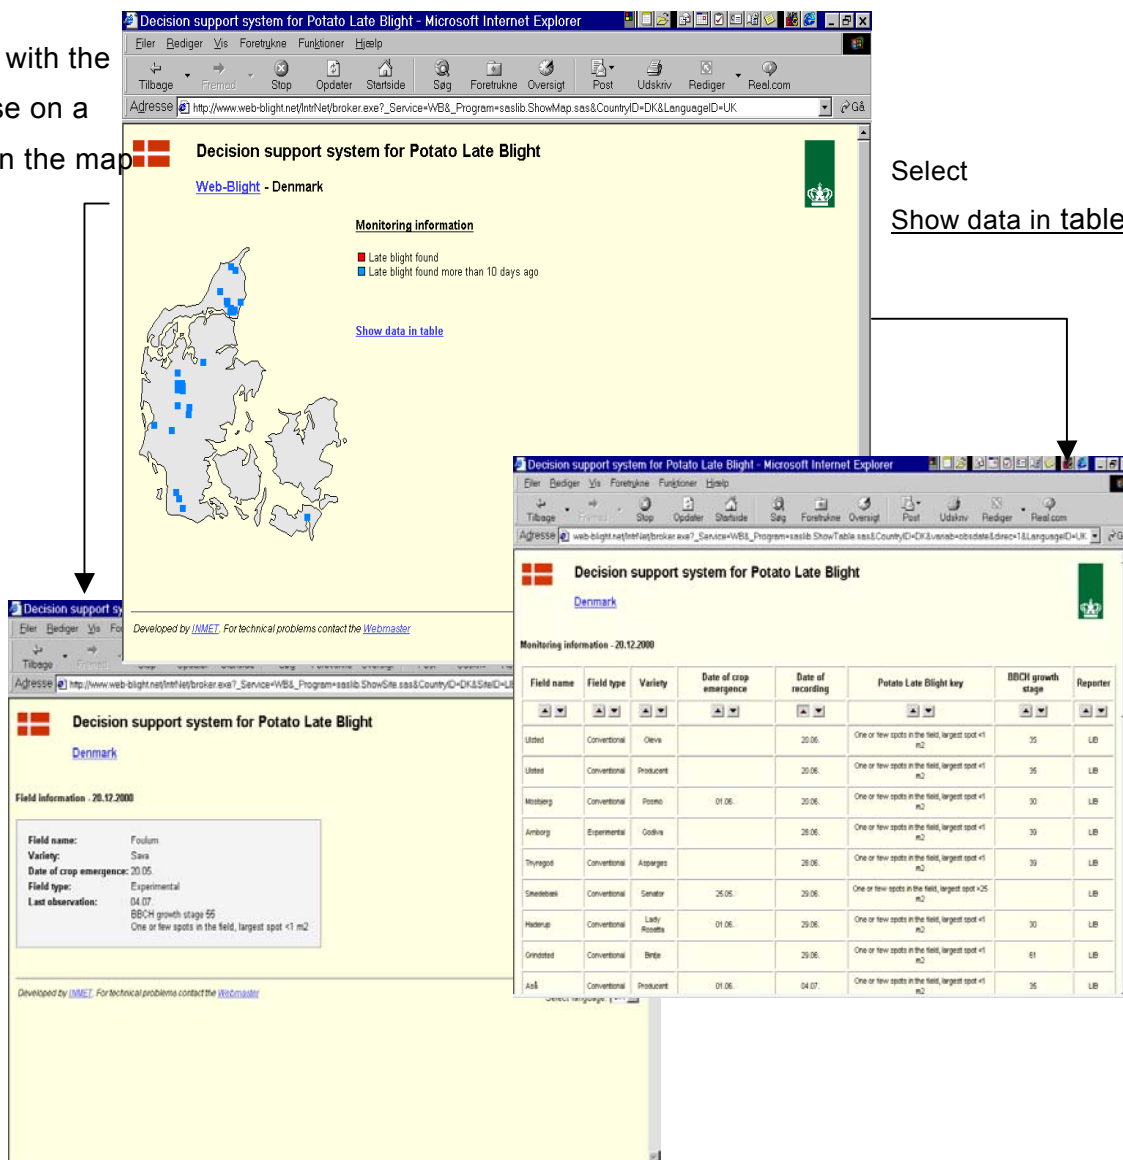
with the
se on a
n the map

Decision support system for Potato Late Blight - Microsoft Internet Explorer
Filer Rediger Vis Foretrukne Funktioner Hjælp
Tilbage Fremad Stop Opdater Startside Søg Foretrukne Oversigt Post Udskriv Rediger Real.com
Adresse http://www.web-blight.net/IntrNet/broker.exe?_Service=WB&_Program=saslib.ShowMap.sas&CountryID=DK&LanguageID=UK Gå

Decision support system for Potato Late Blight
Web-Blight - Denmark

Monitoring information
Late blight found
Late blight found more than 10 days ago

Show data in table

Developed by INMET. For technical problems contact the Webmaster

Select
Show data in table

Decision support system for Potato Late Blight - Microsoft Internet Explorer
Filer Rediger Vis Foretrukne Funktioner Hjælp
Tilbage Fremad Stop Opdater Startside Søg Foretrukne Oversigt Post Udskriv Rediger Real.com
Adresse web-blight.net/IntrNet/broker.exe?_Service=WB&_Program=saslib.ShowTable.sas&CountryID=DK&varab=obsdate&direc=1&LanguageID=UK

Decision support system for Potato Late Blight
Denmark

Monitoring information - 20.12.2000

| Field name | Field type | Variety | Date of crop emergence | Date of recording | Potato Late Blight key | BBCH growth stage | Reporter |
|---|---|---|---|---|---|---|---|
| Ulsted | Conventional | Oleva | | 20.06. | One or few spots in the field, largest spot <1 m2 | 35 | LB |
| Ulsted | Conventional | Producent | | 20.06. | One or few spots in the field, largest spot <1 m2 | 35 | LB |
| Mosberg | Conventional | Posmo | 01.06. | 20.06. | One or few spots in the field, largest spot <1 m2 | 30 | LB |
| Amborg | Experimental | Godiva | | 28.06. | One or few spots in the field, largest spot <1 m2 | 39 | LB |
| Thyregod | Conventional | Asparges | | 28.06. | One or few spots in the field, largest spot <1 m2 | 39 | LB |
| Smedebæk | Conventional | Senator | 25.05. | 29.06. | One or few spots in the field, largest spot >25 m2 | | LB |
| Haderup | Conventional | Lady Rosetta | 01.06. | 29.06. | One or few spots in the field, largest spot <1 m2 | 30 | LB |
| Grindsted | Conventional | Bintje | | 29.06. | One or few spots in the field, largest spot <1 m2 | 61 | LB |
| Aså | Conventional | Producent | 01.06. | 04.07. | One or few spots in the field, largest spot <1 m2 | 35 | LB |

Decision support sy
Filer Rediger Vis Fo
Tilbage Fremad
Adresse http://www.web-blight.net/IntrNet/broker.exe?_Service=WB&_Program=saslib.ShowSite.sas&CountryID=DK&SiteID=DK

Decision support system for Potato Late Blight
Denmark

Field information - 20.12.2000

Field name: Foulum
Variety: Sava
Date of crop emergence: 20.05.
Field type: Experimental
Last observation: 04.07.
BBCH growth stage 55
One or few spots in the field, largest spot <1 m2

Developed by INMET. For technical problems contact the Webmaster
Select language: